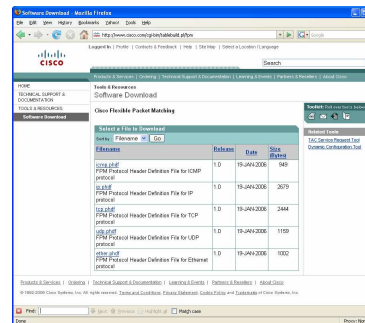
Software Download - Mozilla Firefox

File Edit View History Bookmarks Yahoo! Tools Help

http://www.cisco.com/cgi-bin/tablebuild.pl/fpm

Google

CISCO

Logged In | Profile | Contacts & Feedback | Help | Site Map | Select a Location / Language

Search

Products & Services | Ordering | Technical Support & Documentation | Learning & Events | Partners & Resellers | About Cisco

HOME
TECHNICAL SUPPORT & DOCUMENTATION
TOOLS & RESOURCES
Software Download

Tools & Resources
Software Download

Cisco Flexible Packet Matching

Toolkit: Roll over tools below

Select a File to Download

Sort by Filename Go

| Filename | Release | Date | Size (Bytes) |
|---|---|---|---|
| icmp.phdf FPM Protocol Header Definition File for ICMP protocol | 1.0 | 19-JAN-2006 | 949 |
| ip.phdf FPM Protocol Header Definition File for IP protocol | 1.0 | 19-JAN-2006 | 2879 |
| tcp.phdf FPM Protocol Header Definition File for TCP protocol | 1.0 | 19-JAN-2006 | 2444 |
| udp.phdf FPM Protocol Header Definition File for UDP protocol | 1.0 | 19-JAN-2006 | 1159 |
| ether.phdf FPM Protocol Header Definition File for Ethernet protocol | 1.0 | 19-JAN-2006 | 1002 |

Related Tools
TAC Service Request Tool
Dynamic Configuration Tool

Products & Services | Ordering | Technical Support & Documentation | Learning & Events | Partners & Resellers | About Cisco

© 1992-2006 Cisco Systems, Inc. All rights reserved. Terms and Conditions, Privacy Statement, Cookie Policy and Trademarks of Cisco Systems, Inc.

Find: Next Previous Highlight all Match case

Done

Proxy: Not